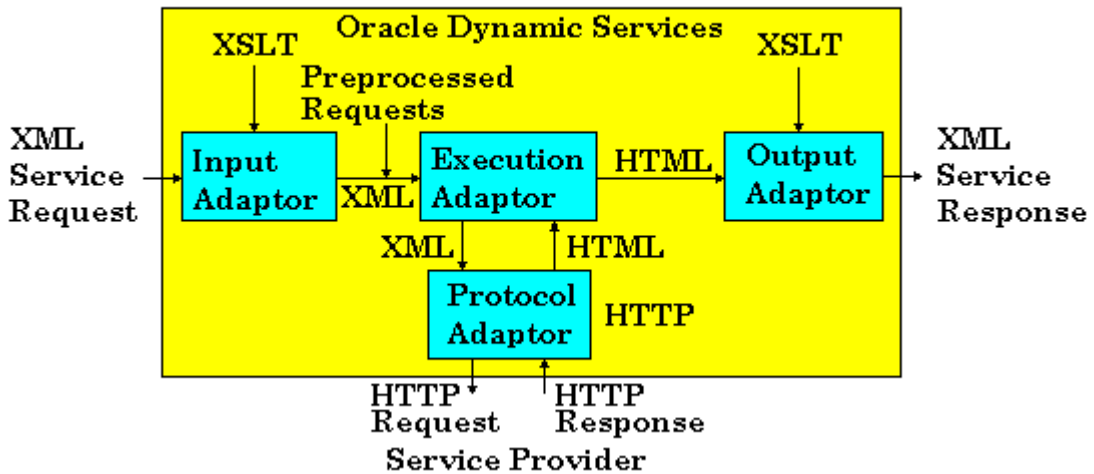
Oracle Dynamic Services

XSLT

Preprocessed Requests

XSLT

XML Service Request

Input Adaptor

XML

Execution Adaptor

HTML

Output Adaptor

XML Service Response

XML

HTML

Protocol Adaptor

HTTP

HTTP Request

HTTP Response

Service Provider